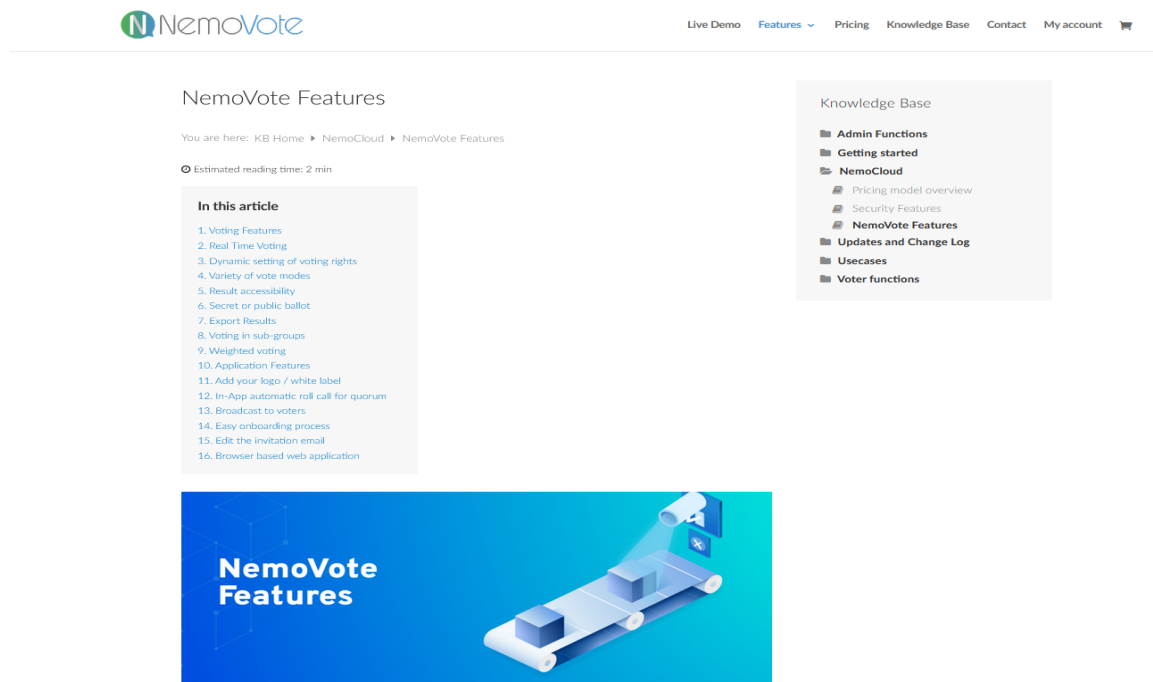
NemoVote

Live Demo Features Pricing Knowledge Base Contact My account

NemoVote Features

You are here: KB Home ▸ NemoCloud ▸ NemoVote Features

Estimated reading time: 2 min

In this article

1. Voting Features
2. Real Time Voting
3. Dynamic setting of voting rights
4. Variety of vote modes
5. Result accessibility
6. Secret or public ballot
7. Export Results
8. Voting in sub-groups
9. Weighted voting
10. Application Features
11. Add your logo / white label
12. In-App automatic roll call for quorum
13. Broadcast to voters
14. Easy onboarding process
15. Edit the invitation email
16. Browser based web application

NemoVote Features

Knowledge Base

Admin Functions
Getting started
NemoCloud
Pricing model overview
Security Features
NemoVote Features
Updates and Change Log
Usecases
Voter functions